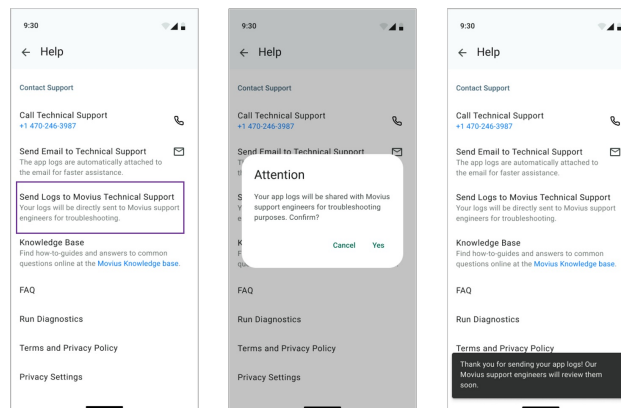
9:30

← Help

Contact Support

Call Technical Support
+1 470-246-3987

Send Email to Technical Support
The app logs are automatically attached to the email for faster assistance.

Send Logs to Movius Technical Support
Your logs will be directly sent to Movius support engineers for troubleshooting.

Knowledge Base
Find how-to-guides and answers to common questions online at the Movius Knowledge base.

FAQ

Run Diagnostics

Terms and Privacy Policy

Privacy Settings

9:30

← Help

Contact Support

Call Technical Support
+1 470-246-3987

Send Email to Technical Support

Attention

Your app logs will be shared with Movius support engineers for troubleshooting purposes. Confirm?

Cancel Yes

FAQ

Run Diagnostics

Terms and Privacy Policy

Privacy Settings

9:30

← Help

Contact Support

Call Technical Support
+1 470-246-3987

Send Email to Technical Support
The app logs are automatically attached to the email for faster assistance.

Send Logs to Movius Technical Support
Your logs will be directly sent to Movius support engineers for troubleshooting.

Knowledge Base
Find how-to-guides and answers to common questions online at the Movius Knowledge base.

FAQ

Run Diagnostics

Terms and Privacy Policy

Thank you for sending your app logs! Our Movius support engineers will review them soon.